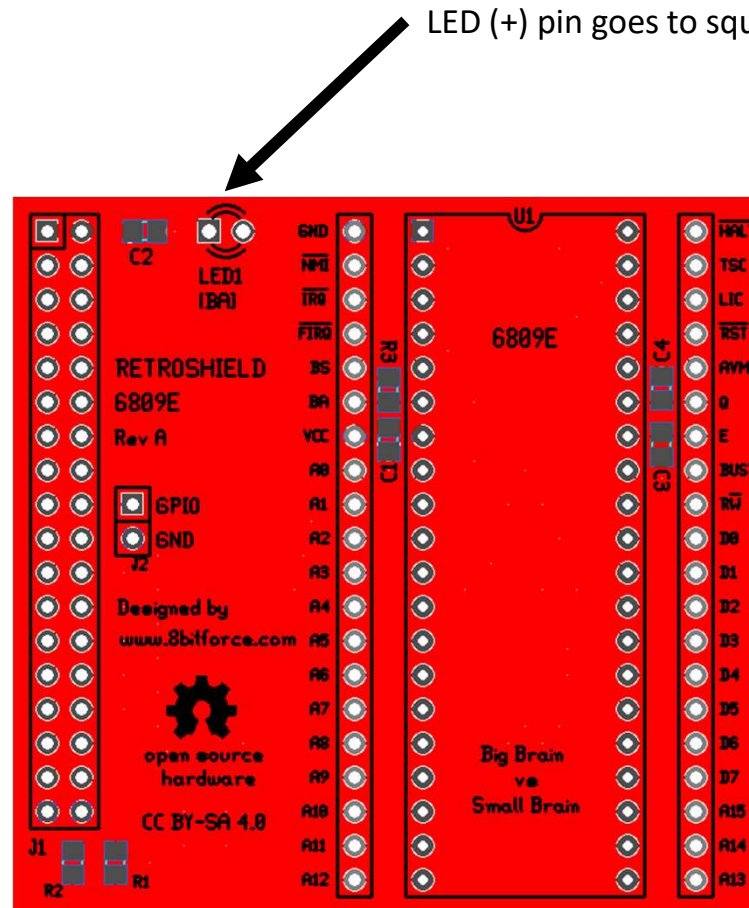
LED (+) pin goes to squ

C2

LED1
[BA]

RETROSHIELD
6809E
Rev A

GPIO
GND
J2

Designed by
www.8bitforce.com

open source
hardware

CC BY-SA 4.0

J1
R2
R1

GND
$\overline{NMI}$
$\overline{IRQ}$
$\overline{FIRQ}$
BS
BA
VCC
A0
A1
A2
A3
A4
A5
A6
A7
A8
A9
A10
A11
A12

R3
C1

U1
6809E

Big Brain
vs
Small Brain

C4
C3

$\overline{HAL}$
TSC
LIC
$\overline{RST}$
AVM
Q
E
BUS
$R\overline{W}$
D0
D1
D2
D3
D4
D5
D6
D7
A15
A14
A13